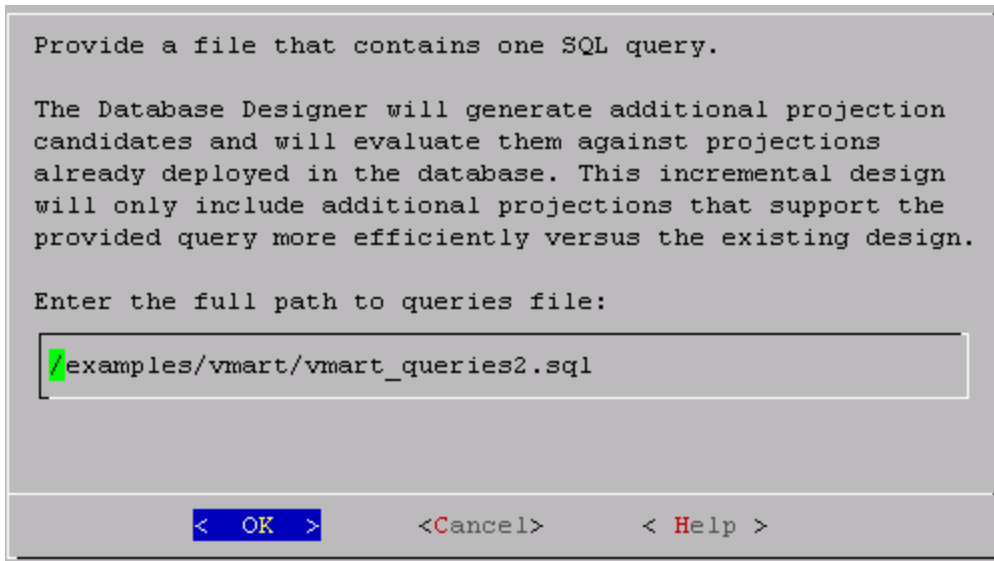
Provide a file that contains one SQL query.

The Database Designer will generate additional projection candidates and will evaluate them against projections already deployed in the database. This incremental design will only include additional projections that support the provided query more efficiently versus the existing design.

Enter the full path to queries file:

/examples/vmart/vmart_queries2.sql

< OK > <Cancel> < Help >